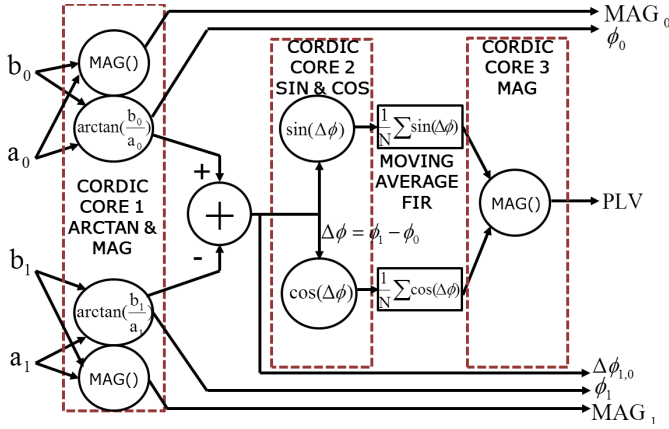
$MAG_0$

$\phi_0$

$b_0$

MAG()

$\arctan(\frac{b_0}{a_0})$

$a_0$

CORDIC CORE 1 ARCTAN & MAG

+

-

CORDIC CORE 2 SIN & COS

$\sin(\Delta\phi)$

$\cos(\Delta\phi)$

$\Delta\phi = \phi_1 - \phi_0$

$\frac{1}{N}\sum\sin(\Delta\phi)$

MOVING AVERAGE FIR

$\frac{1}{N}\sum\cos(\Delta\phi)$

CORDIC CORE 3 MAG

MAG()

PLV

$b_1$

$\arctan(\frac{b_1}{a_1})$

$a_1$

MAG()

$\Delta\phi_{1,0}$

$\phi_1$

$MAG_1$